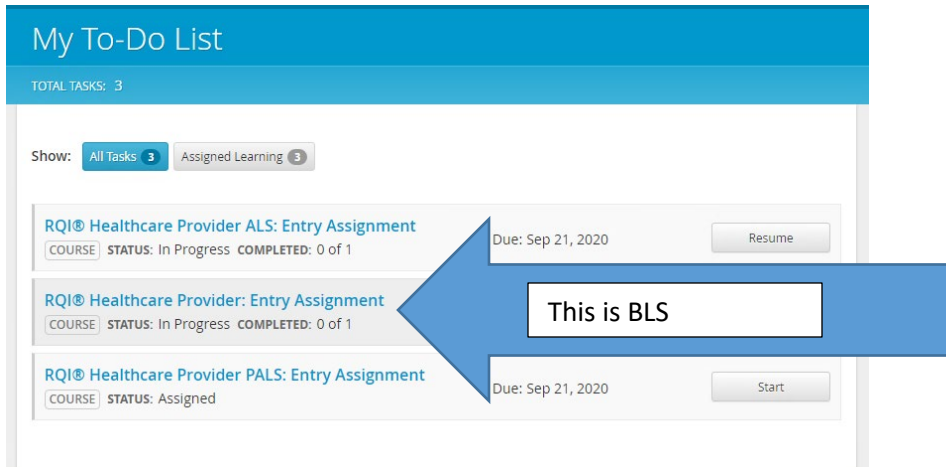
My To-Do List

TOTAL TASKS: 3

Show: All Tasks 3 Assigned Learning 3

RQI® Healthcare Provider ALS: Entry Assignment
COURSE STATUS: In Progress COMPLETED: 0 of 1
Due: Sep 21, 2020
Resume

RQI® Healthcare Provider: Entry Assignment
COURSE STATUS: In Progress COMPLETED: 0 of 1

This is BLS

RQI® Healthcare Provider PALS: Entry Assignment
COURSE STATUS: Assigned
Due: Sep 21, 2020
Start